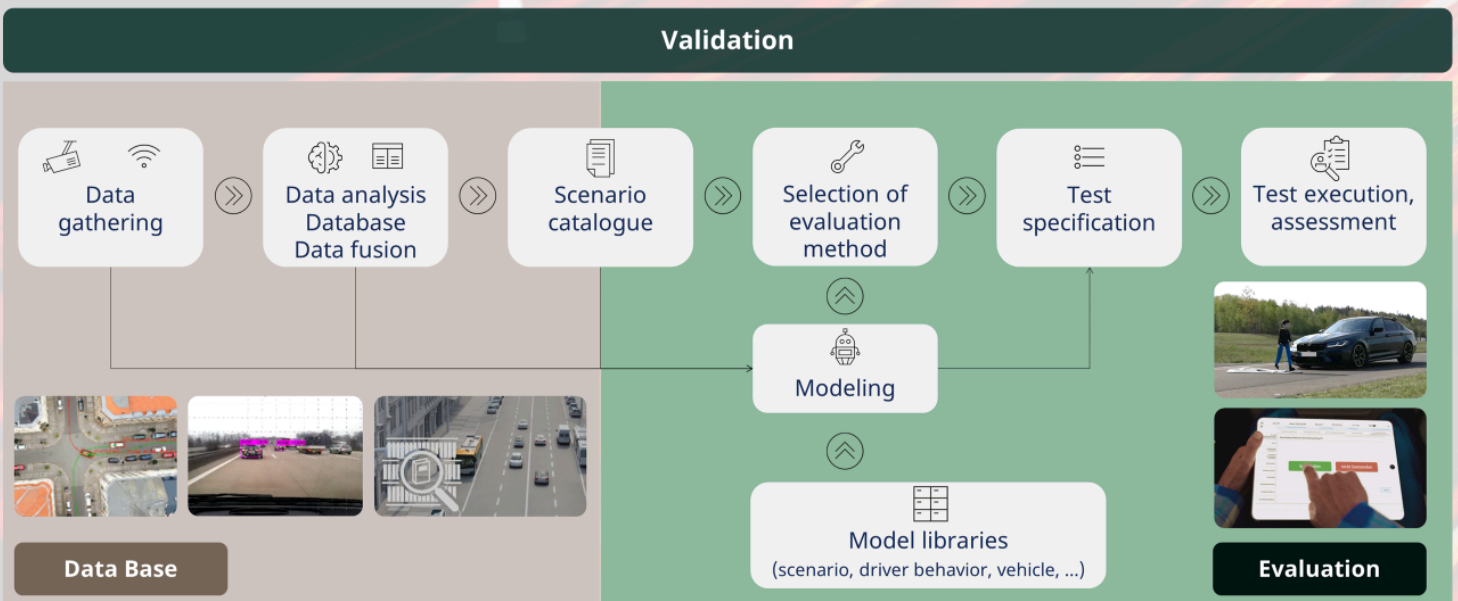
Validation

Data gathering

Data analysis
Database
Data fusion

Scenario catalogue

Selection of evaluation method

Test specification

Test execution, assessment

Modeling

Model libraries
(scenario, driver behavior, vehicle, ...)

Data Base

Evaluation